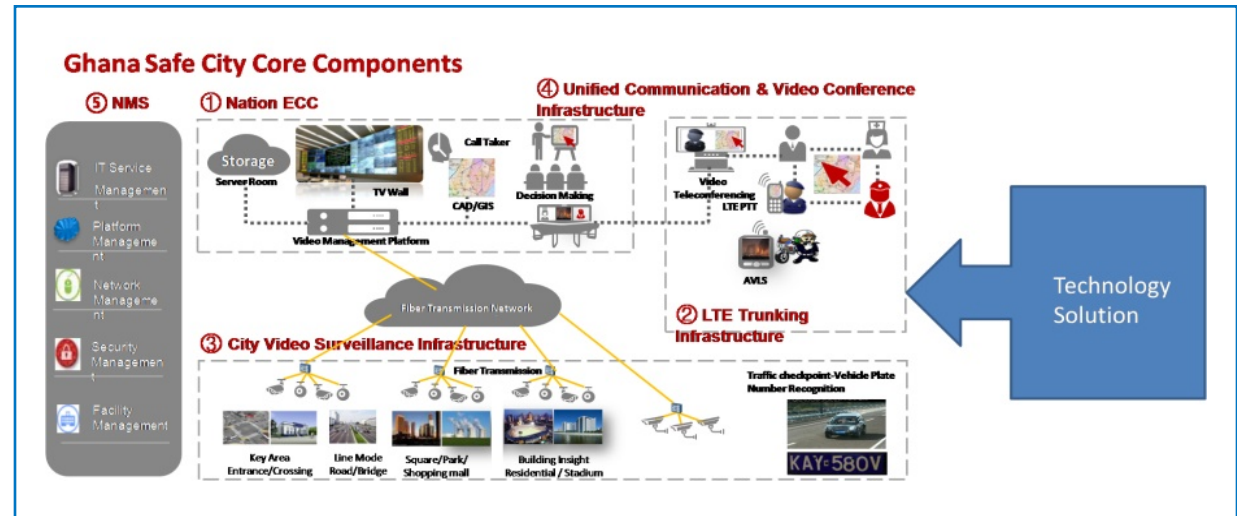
Ghana Safe City Core Components

⑤ NMS

IT Service Management

Platform Management

Network Management

Security Management

Facility Management

① Nation ECC

Storage

Server Room

TV Wall

Call Taker

CAD/GIS

Decision Making

Video Management Platform

④ Unified Communication & Video Conference Infrastructure

Video Teleconferencing

LTE PTT

AVLS

② LTE Trunking Infrastructure

Fiber Transmission Network

③ City Video Surveillance Infrastructure

Fiber Transmission

Traffic checkpoint-Vehicle Plate Number Recognition

KAY 580V

Key Area Entrance/Crossing

Line Mode Road/Bridge

Square/Park/ Shopping mall

Building Insight Residential / Stadium

Technology Solution